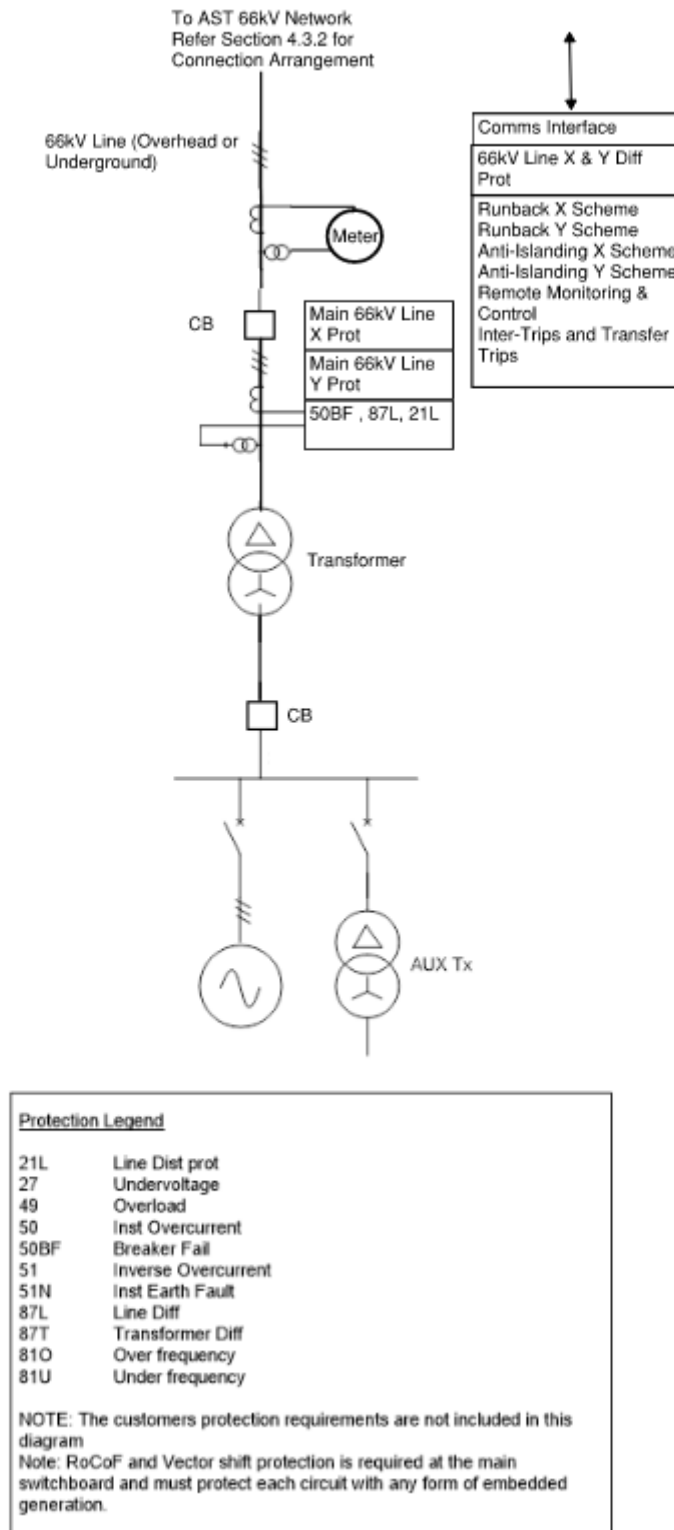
To AST 66kV Network
Refer Section 4.3.2 for
Connection Arrangement

66kV Line (Overhead or Underground)

Meter

CB

Main 66kV Line X Prot

Main 66kV Line Y Prot

50BF , 87L, 21L

Comms Interface

66kV Line X & Y Diff Prot

Runback X Scheme
Runback Y Scheme
Anti-Islanding X Scheme
Anti-Islanding Y Scheme
Remote Monitoring & Control
Inter-Trips and Transfer Trips

Transformer

CB

AUX Tx

Protection Legend

| | |
|---|---|
| 21L | Line Dist prot |
| 27 | Undervoltage |
| 49 | Overload |
| 50 | Inst Overcurrent |
| 50BF | Breaker Fail |
| 51 | Inverse Overcurrent |
| 51N | Inst Earth Fault |
| 87L | Line Diff |
| 87T | Transformer Diff |
| 81O | Over frequency |
| 81U | Under frequency |

NOTE: The customers protection requirements are not included in this diagram
Note: RoCoF and Vector shift protection is required at the main switchboard and must protect each circuit with any form of embedded generation.